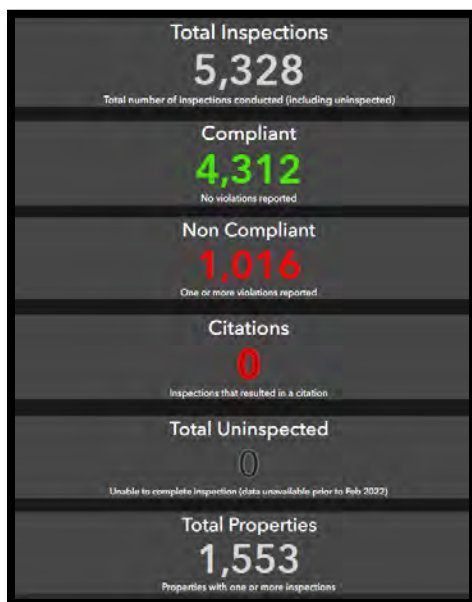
Total Inspections
5,328
Total number of inspections conducted (including uninspected)

Compliant
4,312
No violations reported

Non Compliant
1,016
One or more violations reported

Citations
0
Inspections that resulted in a citation

Total Uninspected
0
Unable to complete inspection (data unavailable prior to Feb 2022)

Total Properties
1,553
Properties with one or more inspections